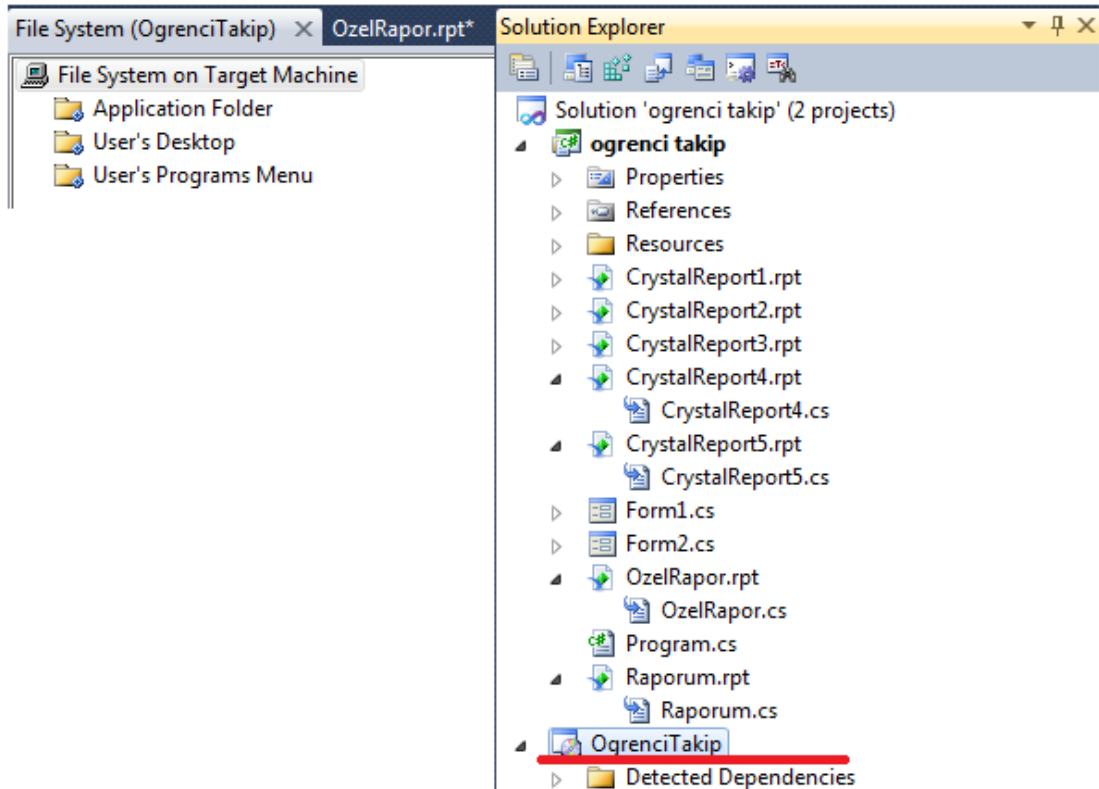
File System (OgrenciTakip) × OzelRapor.rpt*

File System on Target Machine
Application Folder
User's Desktop
User's Programs Menu

Solution Explorer

Solution 'ogrenci takip' (2 projects)
ogrenci takip
Properties
References
Resources
CrystalReport1.rpt
CrystalReport2.rpt
CrystalReport3.rpt
CrystalReport4.rpt
CrystalReport4.cs
CrystalReport5.rpt
CrystalReport5.cs
Form1.cs
Form2.cs
OzelRapor.rpt
OzelRapor.cs
Program.cs
Raporum.rpt
Raporum.cs
OgrenciTakip
Detected Dependencies